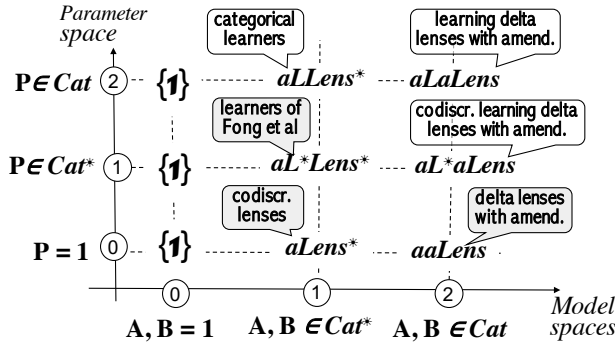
Parameter space

categorical learners

learning delta lenses with amend.

$\mathbf{P} \in Cat$ 2 $\{1\}$ aLLens* aLaLens

learners of Fong et al

codiscr. learning delta lenses with amend.

$\mathbf{P} \in Cat^*$ 1 $\{1\}$ aL*Lens* aL*aLens

codiscr. lenses

delta lenses with amend.

$\mathbf{P} = 1$ 0 $\{1\}$ aLens* aaLens

0 1 2

$\mathbf{A}, \mathbf{B} = 1$ $\mathbf{A}, \mathbf{B} \in Cat^*$ $\mathbf{A}, \mathbf{B} \in Cat$

Model spaces